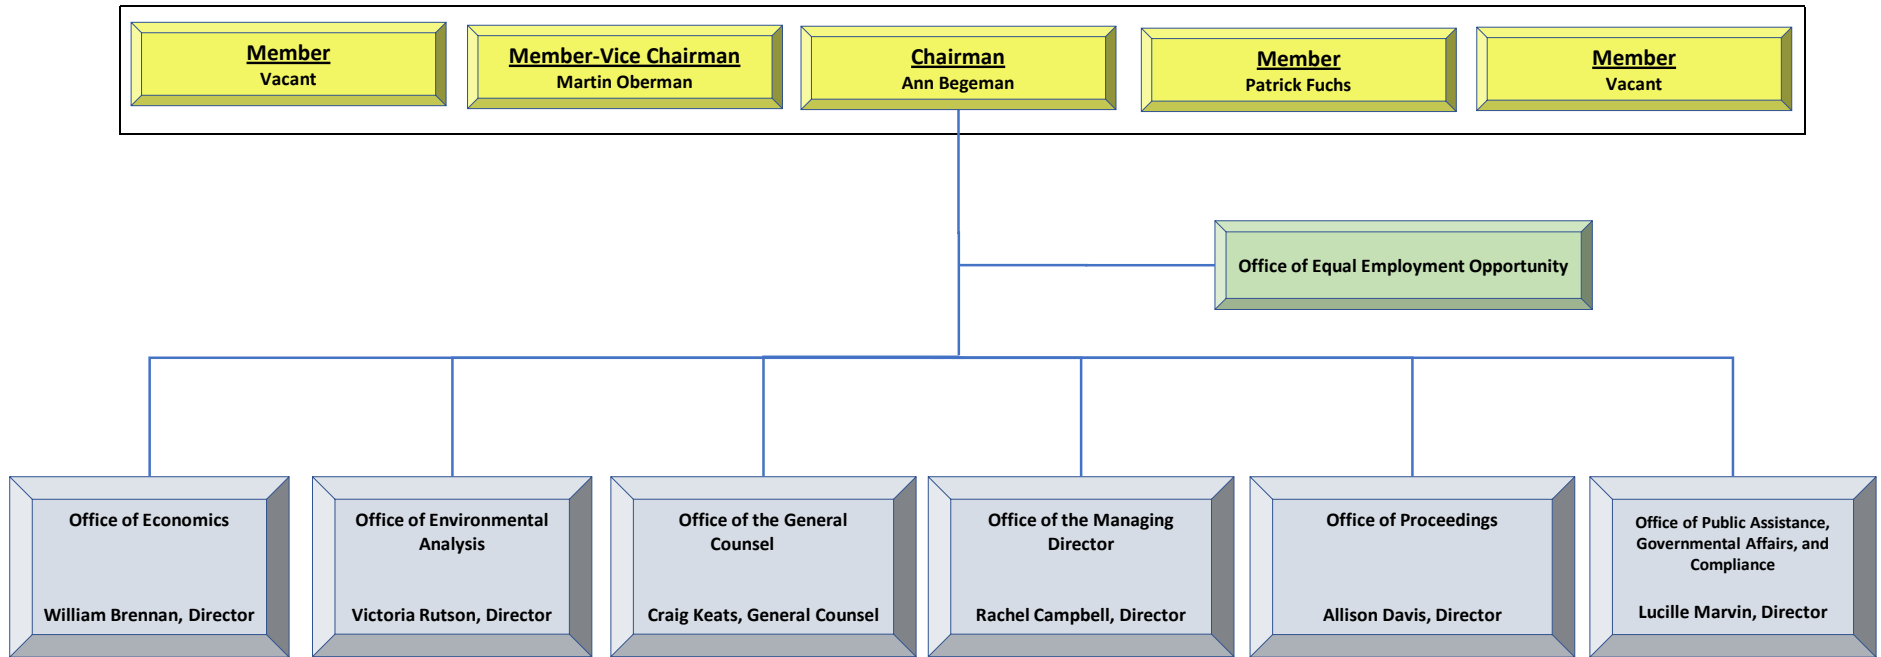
Member
Vacant

Member-Vice Chairman
Martin Oberman

Chairman
Ann Begeman

Member
Patrick Fuchs

Member
Vacant

Office of Equal Employment Opportunity

Office of Economics

William Brennan, Director

Office of Environmental Analysis

Victoria Rutson, Director

Office of the General Counsel

Craig Keats, General Counsel

Office of the Managing Director

Rachel Campbell, Director

Office of Proceedings

Allison Davis, Director

Office of Public Assistance, Governmental Affairs, and Compliance

Lucille Marvin, Director